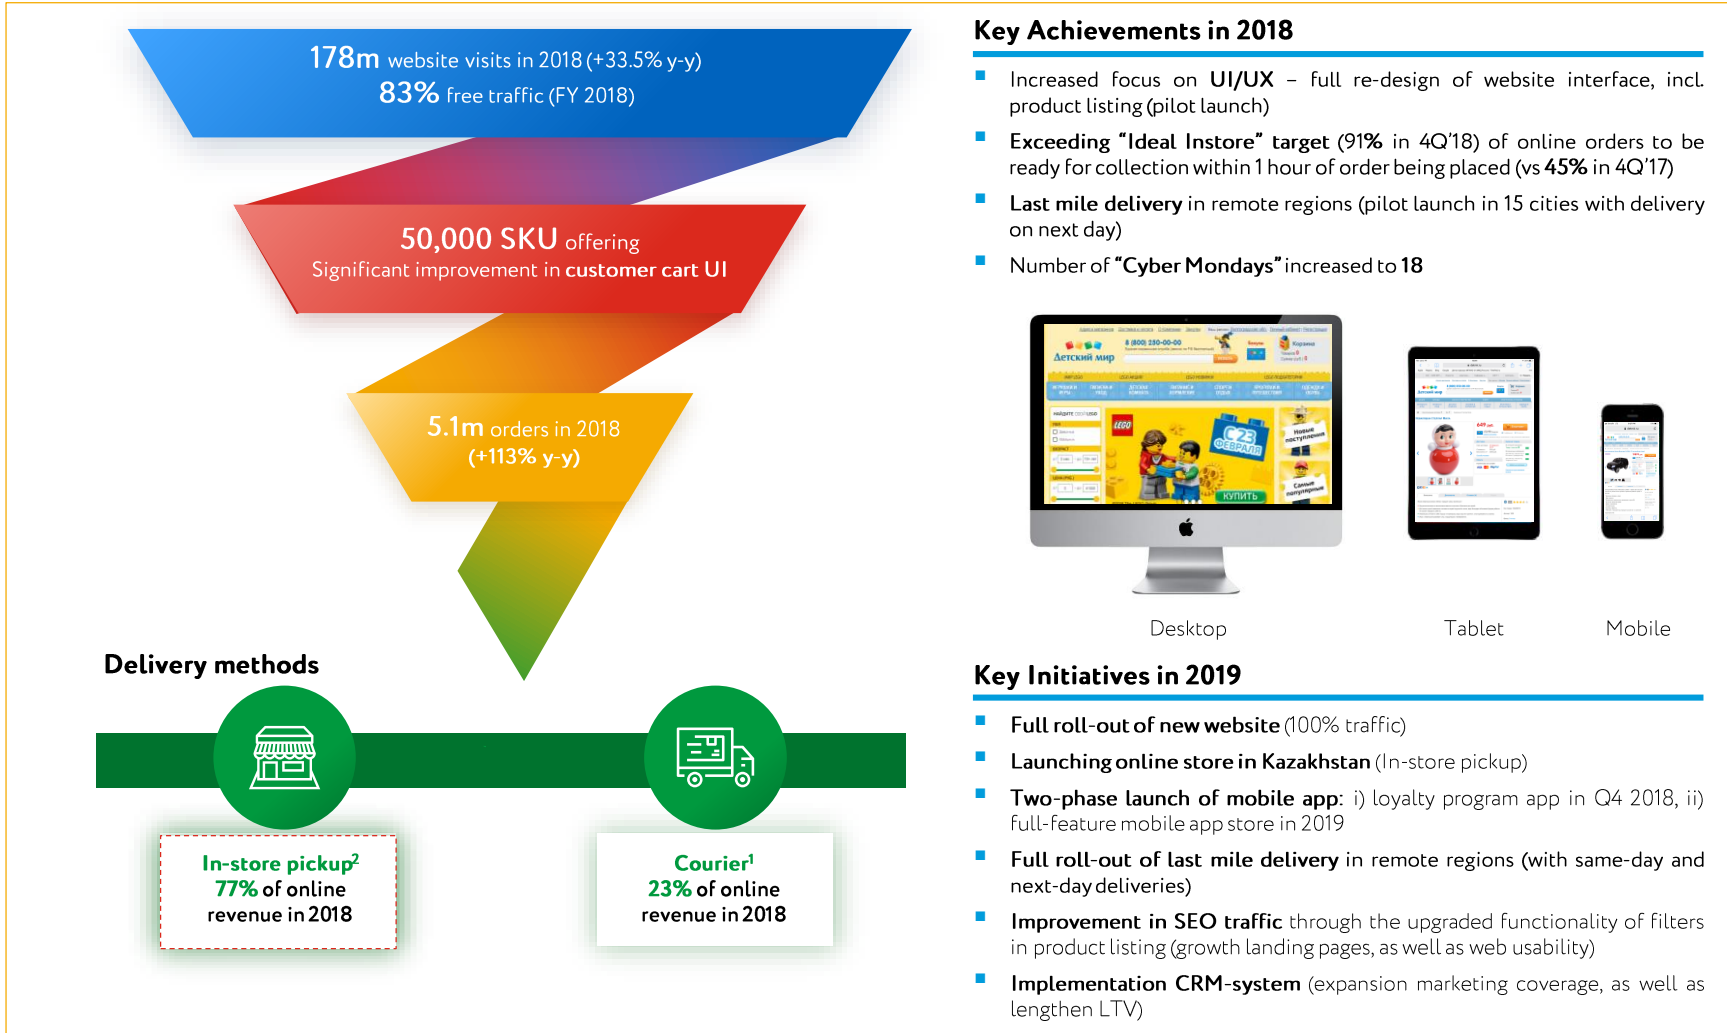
178m website visits in 2018 (+33.5% y-y)
83% free traffic (FY 2018)

50,000 SKU offering
Significant improvement in customer cart UI

5.1m orders in 2018
(+113% y-y)

Delivery methods

In-store pickup$^2$
77% of online revenue in 2018

Courier$^1$
23% of online revenue in 2018

Key Achievements in 2018

Increased focus on UI/UX – full re-design of website interface, incl. product listing (pilot launch)

Exceeding "Ideal Instore" target (91% in 4Q'18) of online orders to be ready for collection within 1 hour of order being placed (vs 45% in 4Q'17)

Last mile delivery in remote regions (pilot launch in 15 cities with delivery on next day)

Number of "Cyber Mondays" increased to 18

Детский мир
8 (800) 250-00-00
С 23 ФЕВРАЛЯ
КУПИТЬ
LEGO

Desktop
Tablet
Mobile

Key Initiatives in 2019

Full roll-out of new website (100% traffic)

Launching online store in Kazakhstan (In-store pickup)

Two-phase launch of mobile app: i) loyalty program app in Q4 2018, ii) full-feature mobile app store in 2019

Full roll-out of last mile delivery in remote regions (with same-day and next-day deliveries)

Improvement in SEO traffic through the upgraded functionality of filters in product listing (growth landing pages, as well as web usability)

Implementation CRM-system (expansion marketing coverage, as well as lengthen LTV)